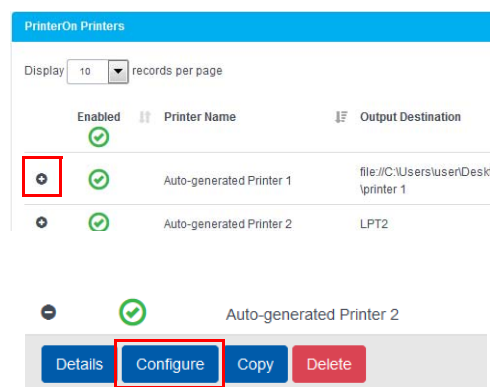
PrinterOn Printers

Display 10 records per page

| | Enabled | Printer Name | Output Destination |
|---|---|---|---|
| | | Auto-generated Printer 1 | file://C:\Users\user\Desk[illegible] \printer 1 |
| | | Auto-generated Printer 2 | LPT2 |

Auto-generated Printer 2

Details Configure Copy Delete